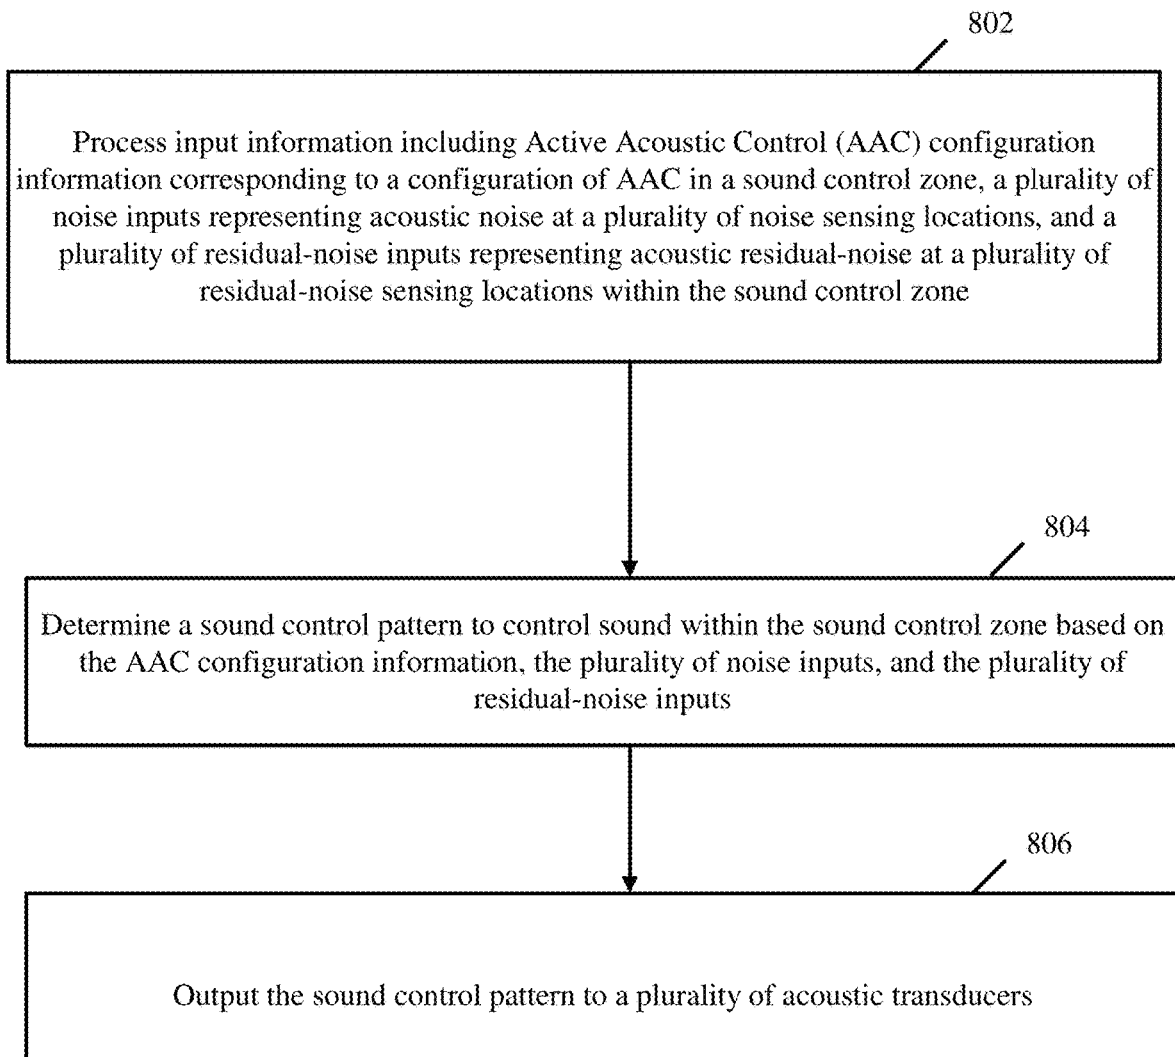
802

Process input information including Active Acoustic Control (AAC) configuration information corresponding to a configuration of AAC in a sound control zone, a plurality of noise inputs representing acoustic noise at a plurality of noise sensing locations, and a plurality of residual-noise inputs representing acoustic residual-noise at a plurality of residual-noise sensing locations within the sound control zone

804

Determine a sound control pattern to control sound within the sound control zone based on the AAC configuration information, the plurality of noise inputs, and the plurality of residual-noise inputs

806

Output the sound control pattern to a plurality of acoustic transducers